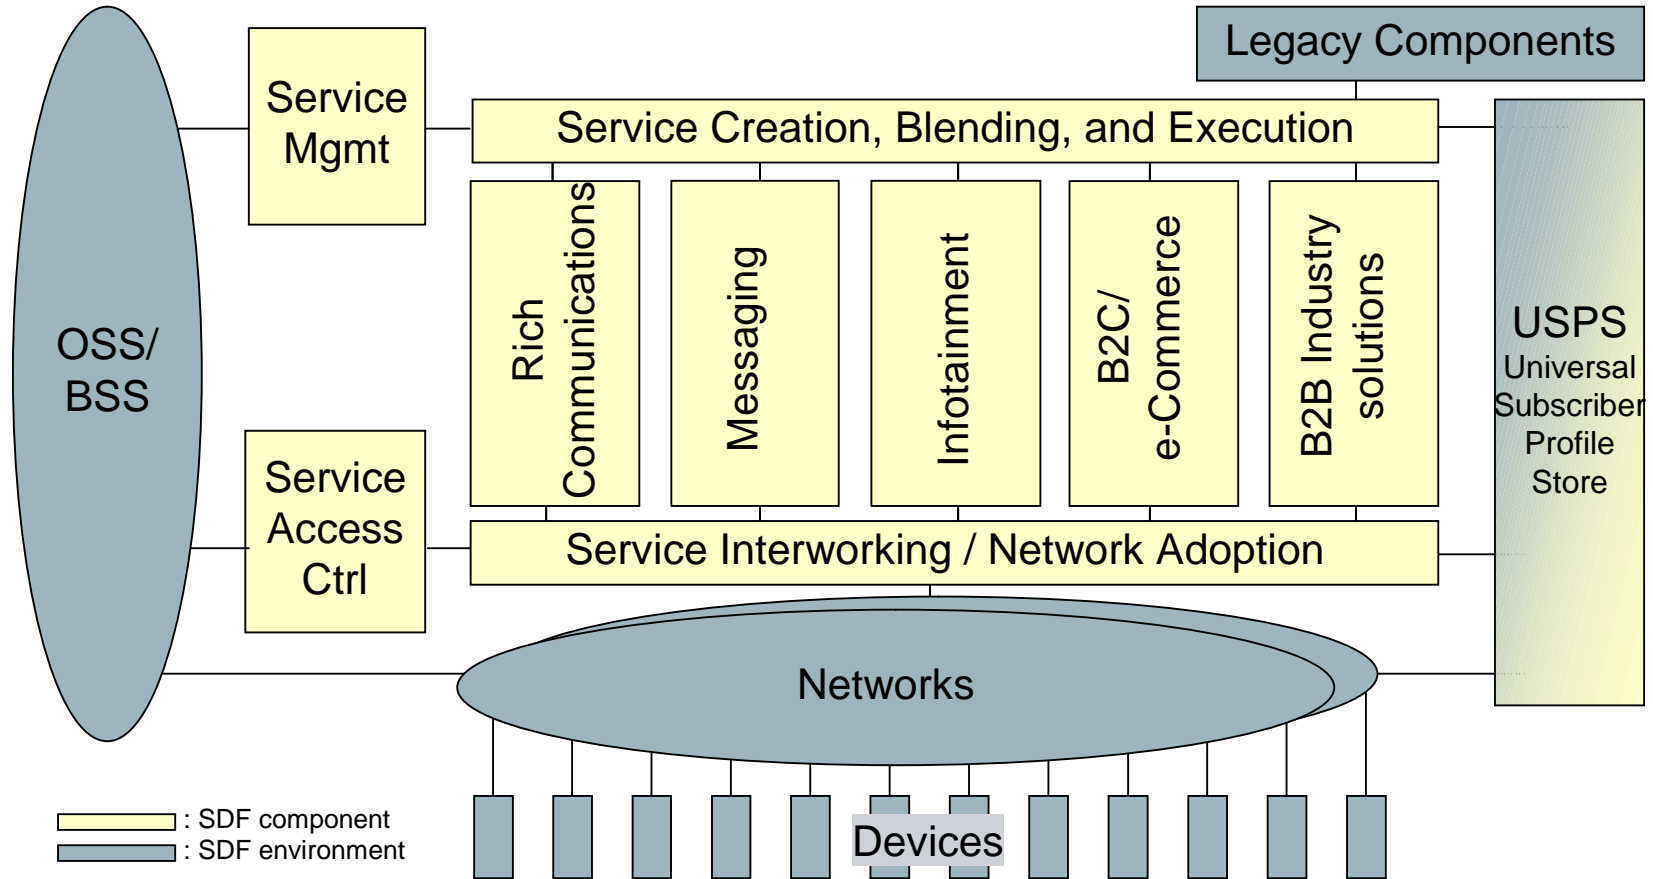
Legacy Components

OSS/ BSS

Service Mgmt

Service Creation, Blending, and Execution

Rich Communications

Messaging

Infotainment

B2C/ e-Commerce

B2B Industry solutions

USPS Universal Subscriber Profile Store

Service Access Ctrl

Service Interworking / Network Adoption

Networks

Devices

: SDF component
: SDF environment